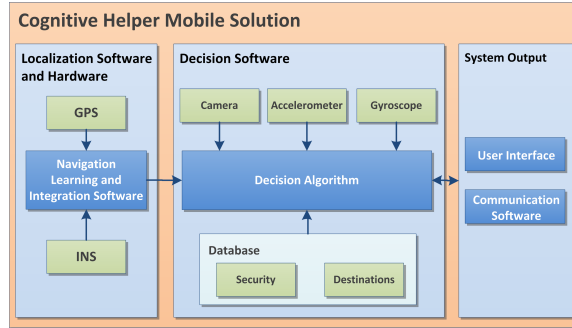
Cognitive Helper Mobile Solution

Localization Software and Hardware

GPS

Navigation Learning and Integration Software

INS

Decision Software

Camera

Accelerometer

Gyroscope

Decision Algorithm

Database

Security

Destinations

System Output

User Interface

Communication Software